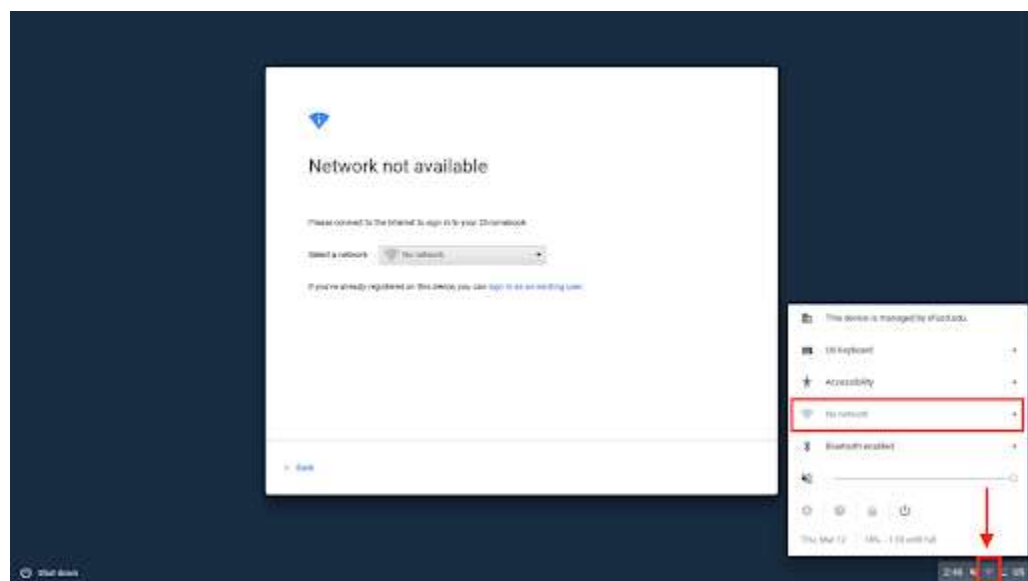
Network not available

Please connect to the Internet to sign in to your Chromebook.

Select a network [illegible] No network

If you're already registered on this device, you can sign in as an existing user.

< Back

This device is managed by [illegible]

US keyboard

Accessibility

No network

Bluetooth enabled

Thu, Mar 12 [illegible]

Shut down

2:46 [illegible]